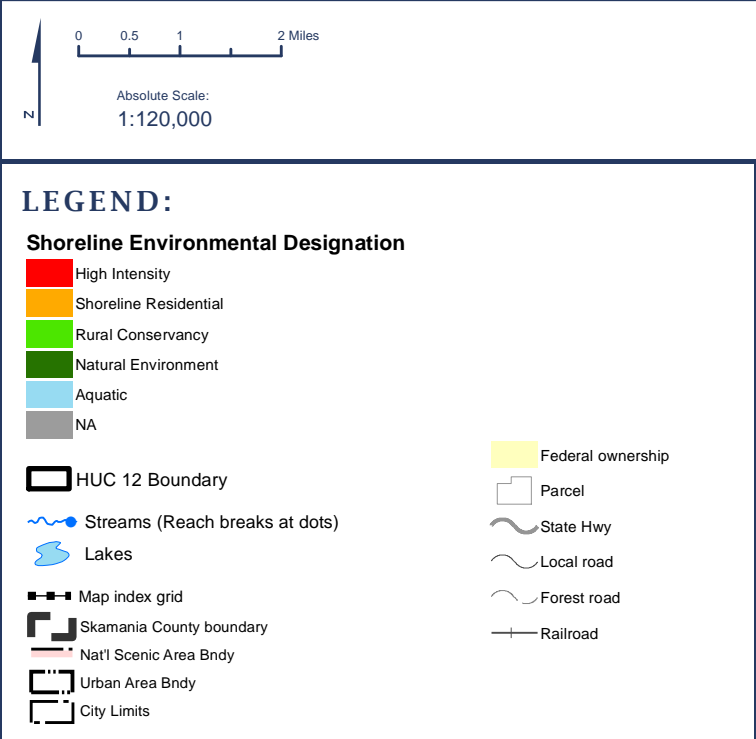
N

0 0.5 1 2 Miles

Absolute Scale:
1:120,000

LEGEND:

Shoreline Environmental Designation
High Intensity
Shoreline Residential
Rural Conservancy
Natural Environment
Aquatic
NA

HUC 12 Boundary
Streams (Reach breaks at dots)
Lakes

Map index grid
Skamania County boundary
Nat'l Scenic Area Bndy
Urban Area Bndy
City Limits

Federal ownership
Parcel
State Hwy
Local road
Forest road
Railroad